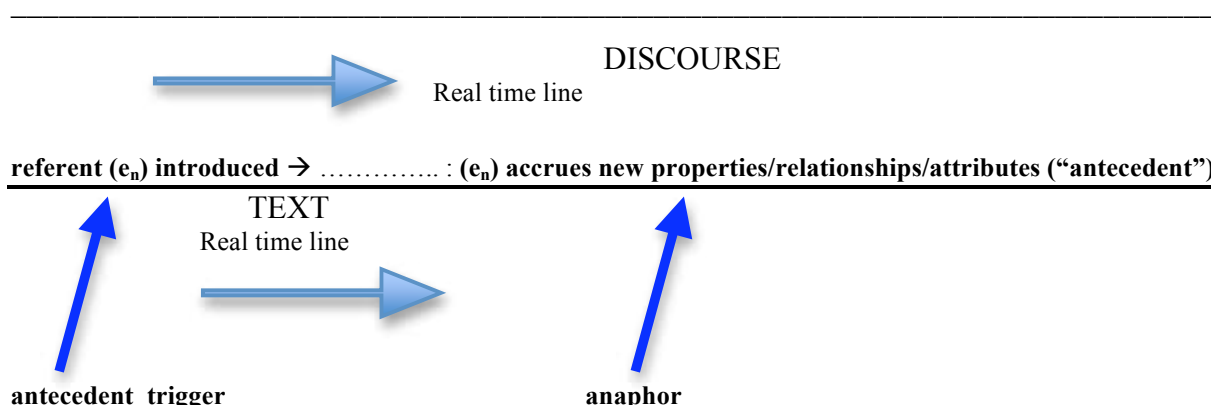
DISCOURSE

Real time line

**referent ($e_n$) introduced →** ………….. : **($e_n$) accrues new properties/relationships/attributes ("antecedent")**

TEXT

Real time line

**antecedent trigger** **anaphor**